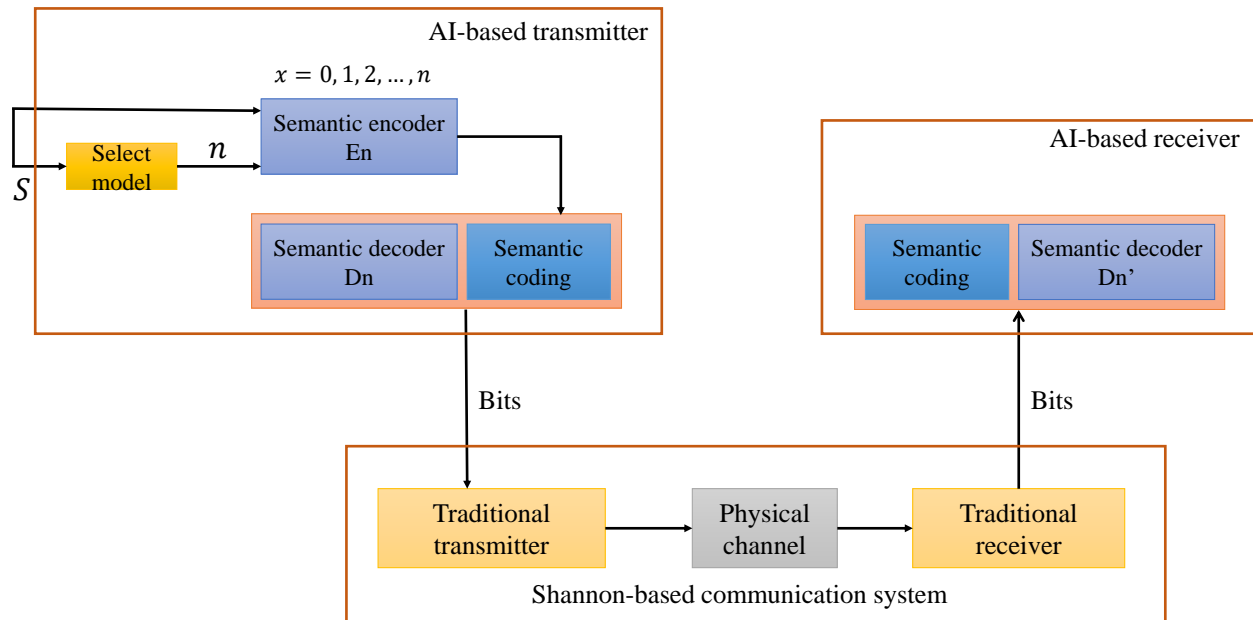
AI-based transmitter

$x = 0, 1, 2, \ldots, n$

Semantic encoder En

Select model

$n$

$S$

Semantic decoder Dn

Semantic coding

AI-based receiver

Semantic coding

Semantic decoder Dn'

Bits

Bits

Traditional transmitter

Physical channel

Traditional receiver

Shannon-based communication system